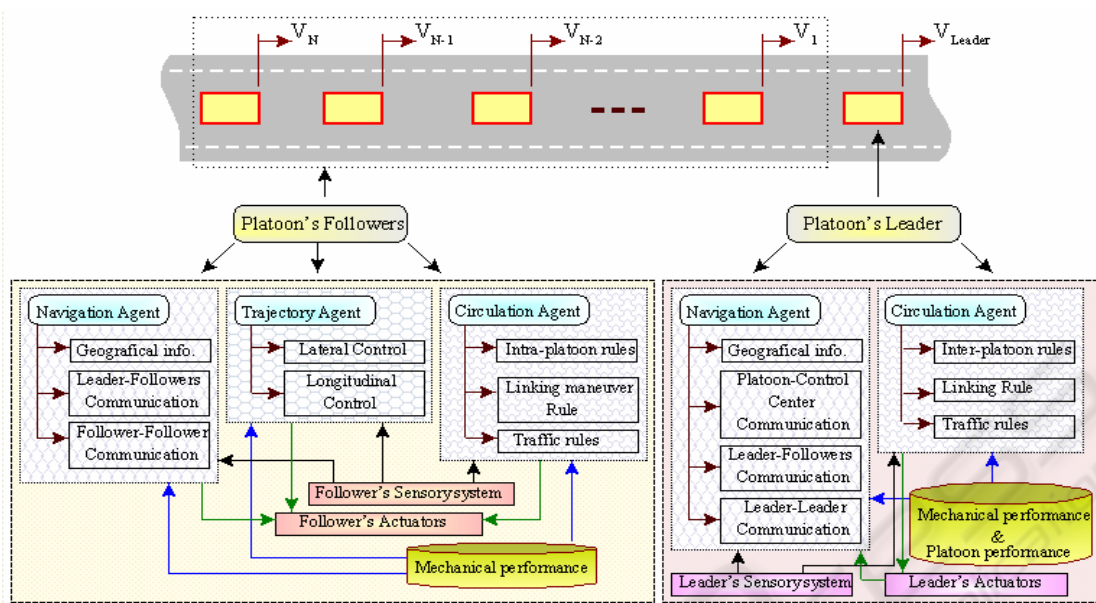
$V_N$ $V_{N-1}$ $V_{N-2}$ --- $V_1$ $V_{Leader}$

Platoon's Followers

Platoon's Leader

Navigation Agent
Geografical info.
Leader-Followers Communication
Follower-Follower Communication

Trajectory Agent
Lateral Control
Longitudinal Control

Circulation Agent
Intra-platoon rules
Linking maneuver Rule
Traffic rules

Follower's Sensorysystem
Follower's Actuators
Mechanical performance

Navigation Agent
Geografical info.
Platoon-Control Center Communication
Leader-Followers Communication
Leader-Leader Communication

Circulation Agent
Inter-platoon rules
Linking Rule
Traffic rules

Mechanical performance & Platoon performance

Leader's Sensorysystem
Leader's Actuators